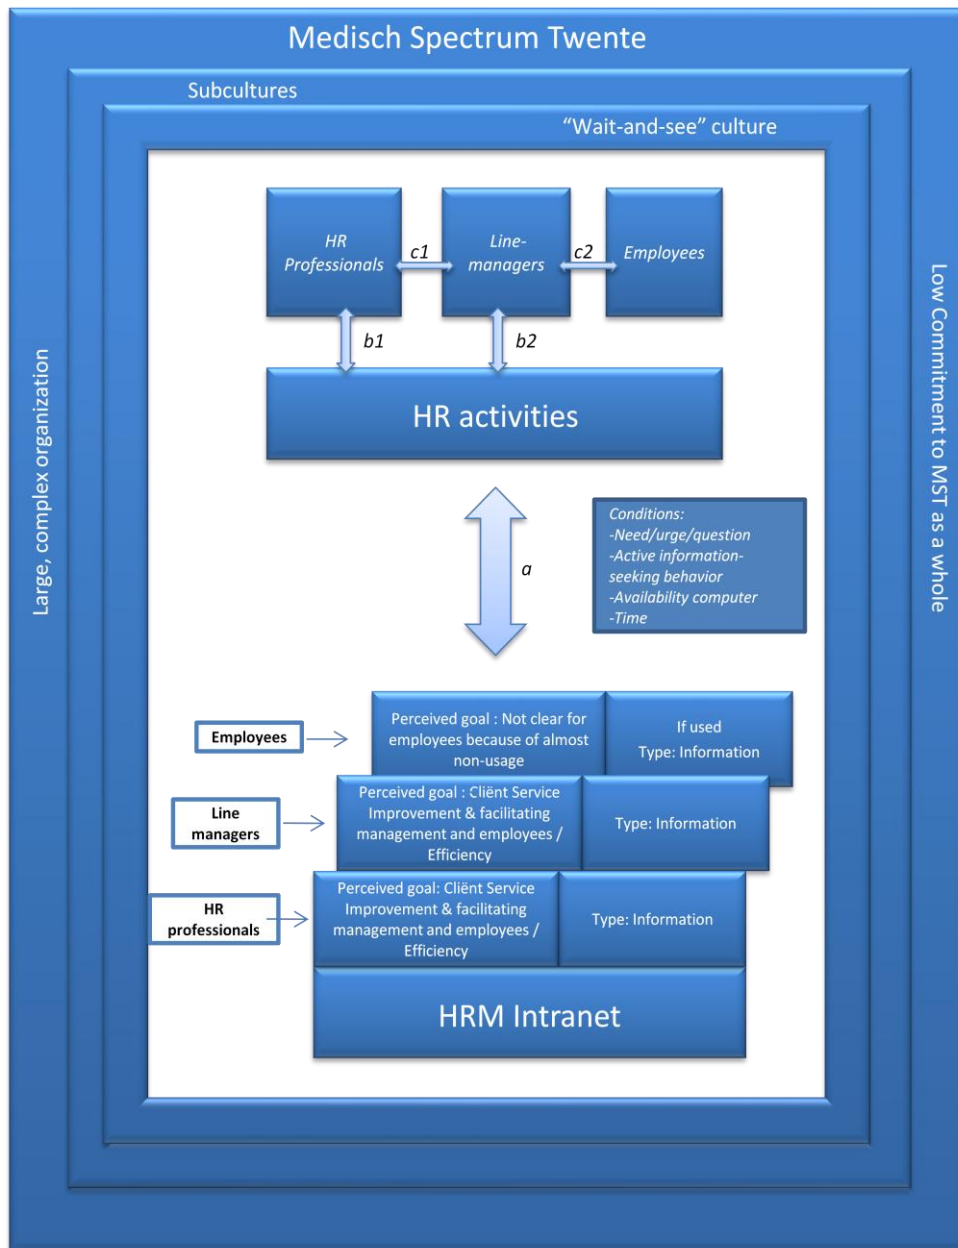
Medisch Spectrum Twente

Subcultures

"Wait-and-see" culture

Large, complex organization

Low Commitment to MST as a whole

HR Professionals

c1

Line-managers

c2

Employees

b1

b2

HR activities

a

Conditions:
-Need/urge/question
-Active information-seeking behavior
-Availability computer
-Time

Employees

Perceived goal : Not clear for employees because of almost non-usage

If used
Type: Information

Line managers

Perceived goal : Cliënt Service Improvement & facilitating management and employees / Efficiency

Type: Information

HR professionals

Perceived goal: Cliënt Service Improvement & facilitating management and employees / Efficiency

Type: Information

HRM Intranet